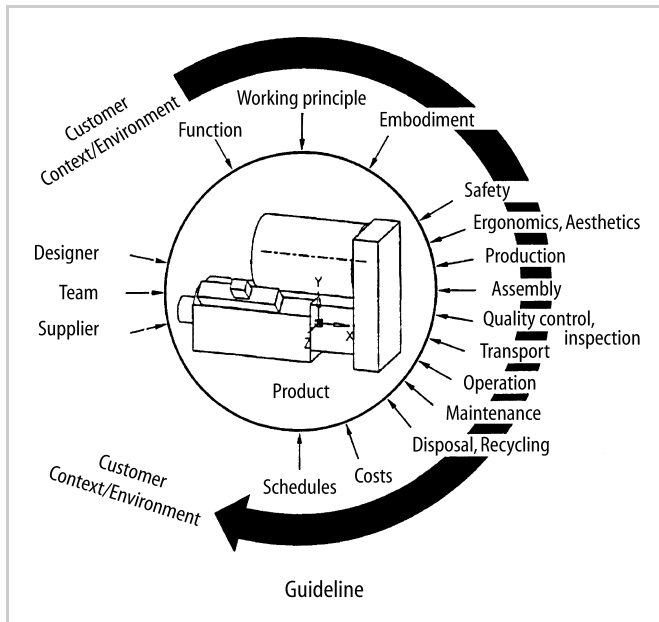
Customer
Context/Environment

Working principle

Function

Embodiment

Safety

Ergonomics, Aesthetics

Production

Assembly

Quality control, inspection

Transport

Operation

Maintenance

Disposal, Recycling

Designer

Team

Supplier

Y

Z

X

Product

Costs

Schedules

Customer
Context/Environment

Guideline